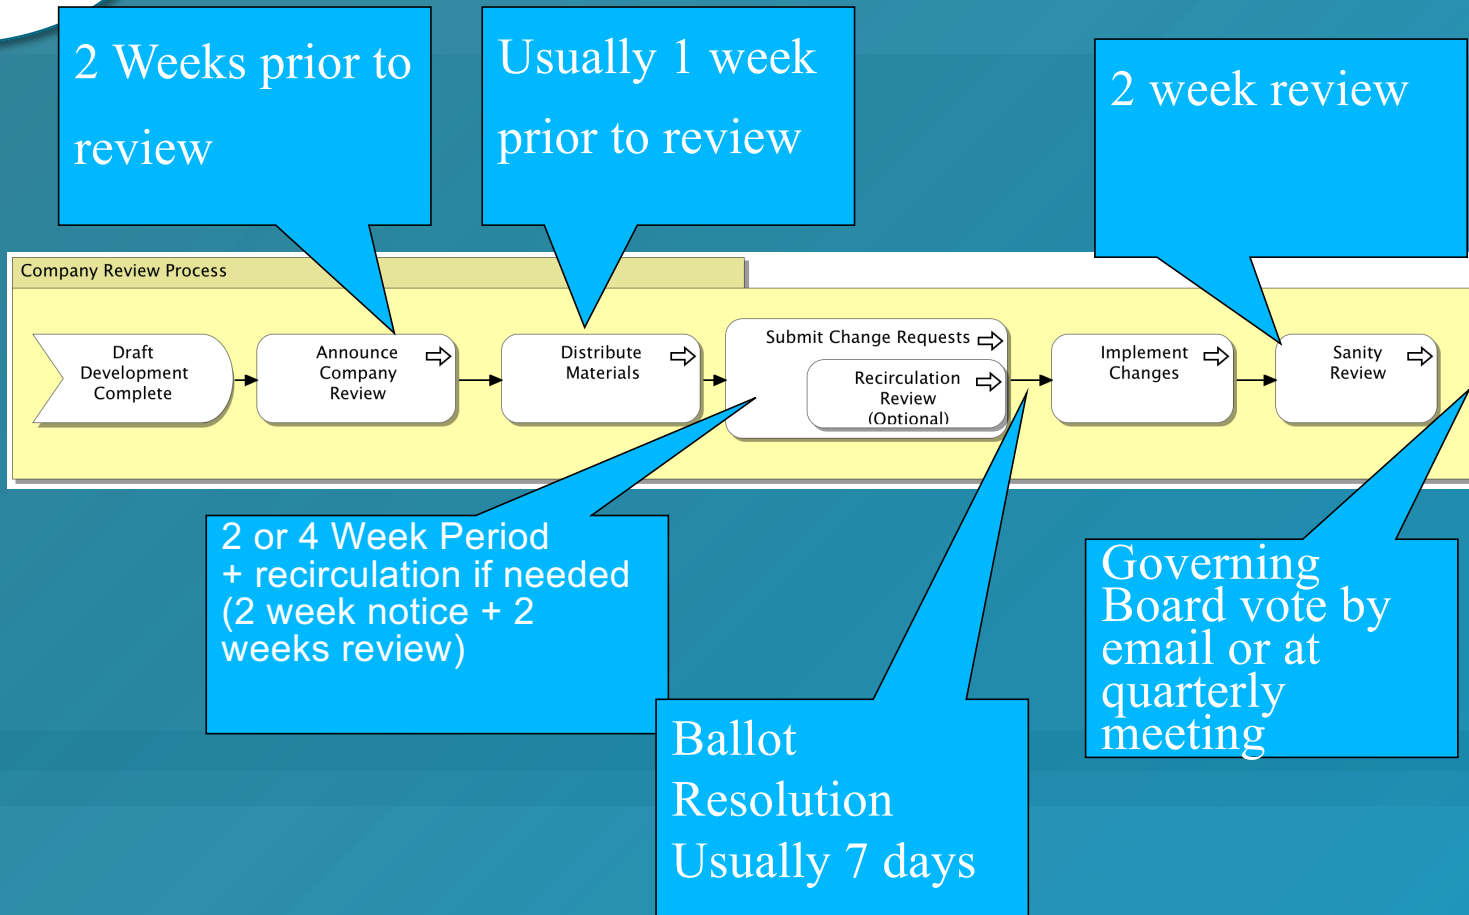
2 Weeks prior to review

Usually 1 week prior to review

2 week review

Company Review Process

Draft Development Complete

Announce Company Review

Distribute Materials

Submit Change Requests

Recirculation Review (Optional)

Implement Changes

Sanity Review

2 or 4 Week Period + recirculation if needed (2 week notice + 2 weeks review)

Ballot Resolution Usually 7 days

Governing Board vote by email or at quarterly meeting